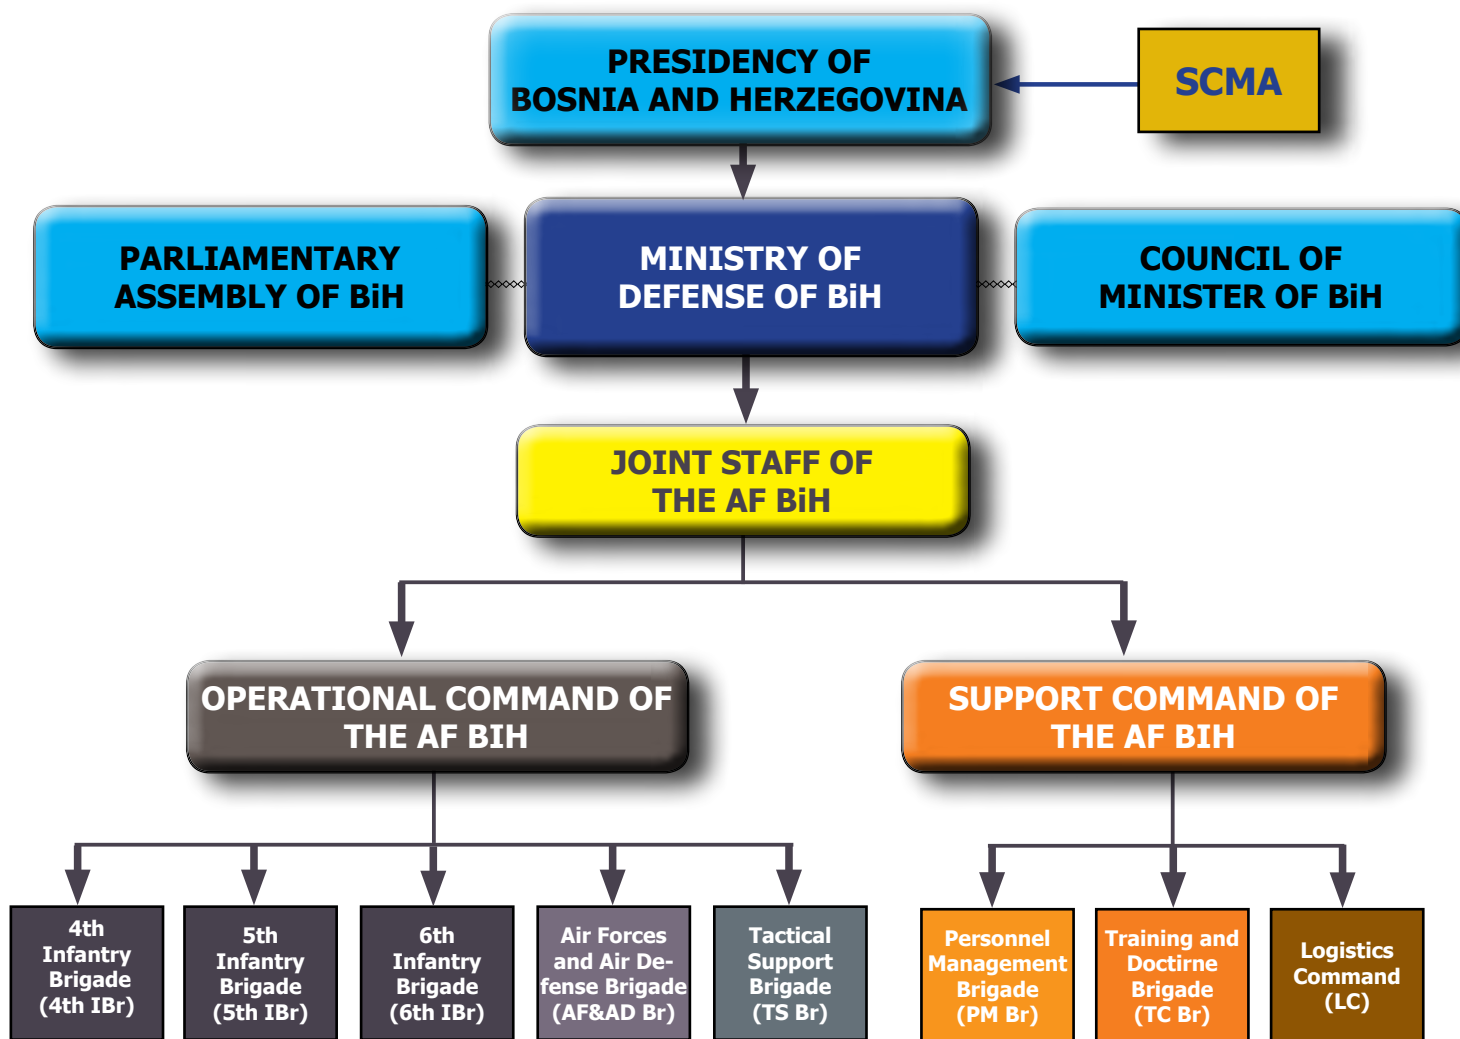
PRESIDENCY OF BOSNIA AND HERZEGOVINA

SCMA

PARLIAMENTARY ASSEMBLY OF BiH

MINISTRY OF DEFENSE OF BiH

COUNCIL OF MINISTER OF BiH

JOINT STAFF OF THE AF BiH

OPERATIONAL COMMAND OF THE AF BIH

SUPPORT COMMAND OF THE AF BIH

4th Infantry Brigade (4th IBr)

5th Infantry Brigade (5th IBr)

6th Infantry Brigade (6th IBr)

Air Forces and Air Defense Brigade (AF&AD Br)

Tactical Support Brigade (TS Br)

Personnel Management Brigade (PM Br)

Training and Doctrne Brigade (TC Br)

Logistics Command (LC)